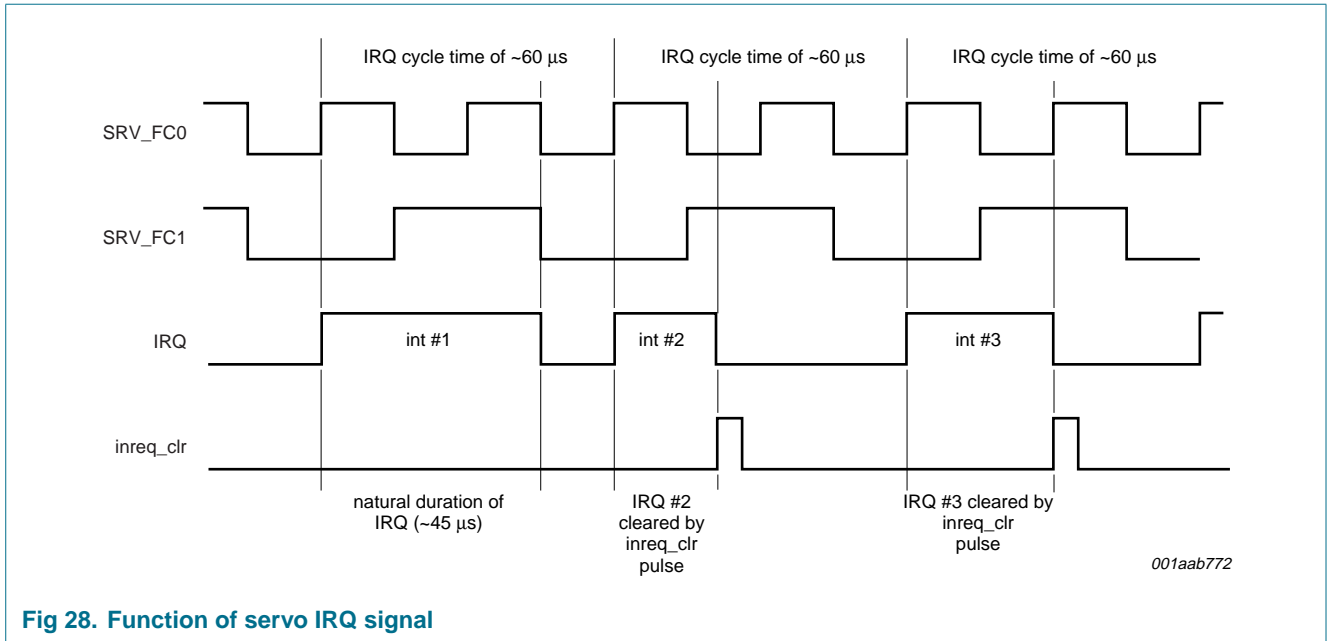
IRQ cycle time of ~60 $\mu$s

IRQ cycle time of ~60 $\mu$s

IRQ cycle time of ~60 $\mu$s

SRV_FC0

SRV_FC1

IRQ

int #1

int #2

int #3

inreq_clr

natural duration of IRQ (~45 $\mu$s)

IRQ #2 cleared by inreq_clr pulse

IRQ #3 cleared by inreq_clr pulse

001aab772

Fig 28. Function of servo IRQ signal